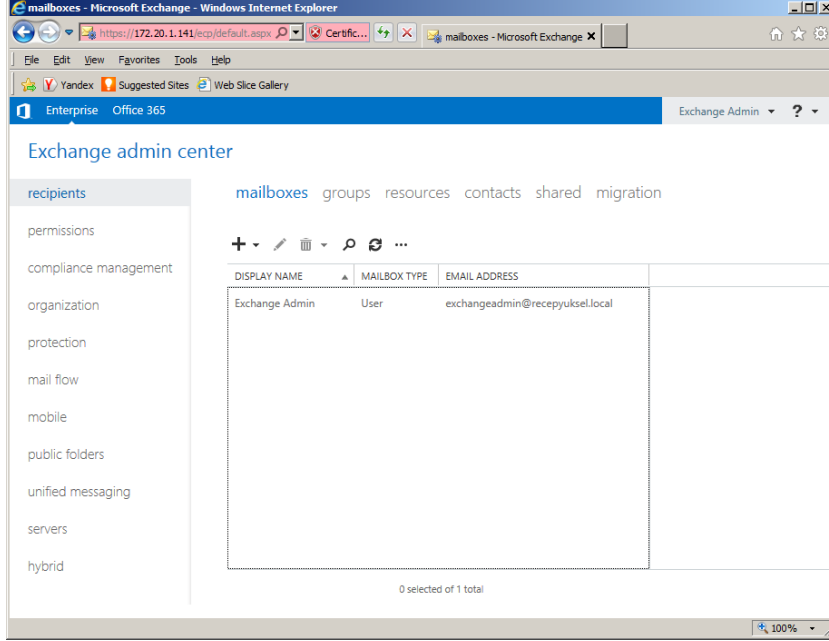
mailboxes - Microsoft Exchange - Windows Internet Explorer

https://172.20.1.141/ecp/default.aspx Certific... mailboxes - Microsoft Exchange

File Edit View Favorites Tools Help

Yandex Suggested Sites Web Slice Gallery

Enterprise Office 365 Exchange Admin ?

Exchange admin center

recipients
permissions
compliance management
organization
protection
mail flow
mobile
public folders
unified messaging
servers
hybrid

mailboxes groups resources contacts shared migration

| DISPLAY NAME | MAILBOX TYPE | EMAIL ADDRESS |
|---|---|---|
| Exchange Admin | User | exchangeadmin@recepyuksel.local |

0 selected of 1 total

100%